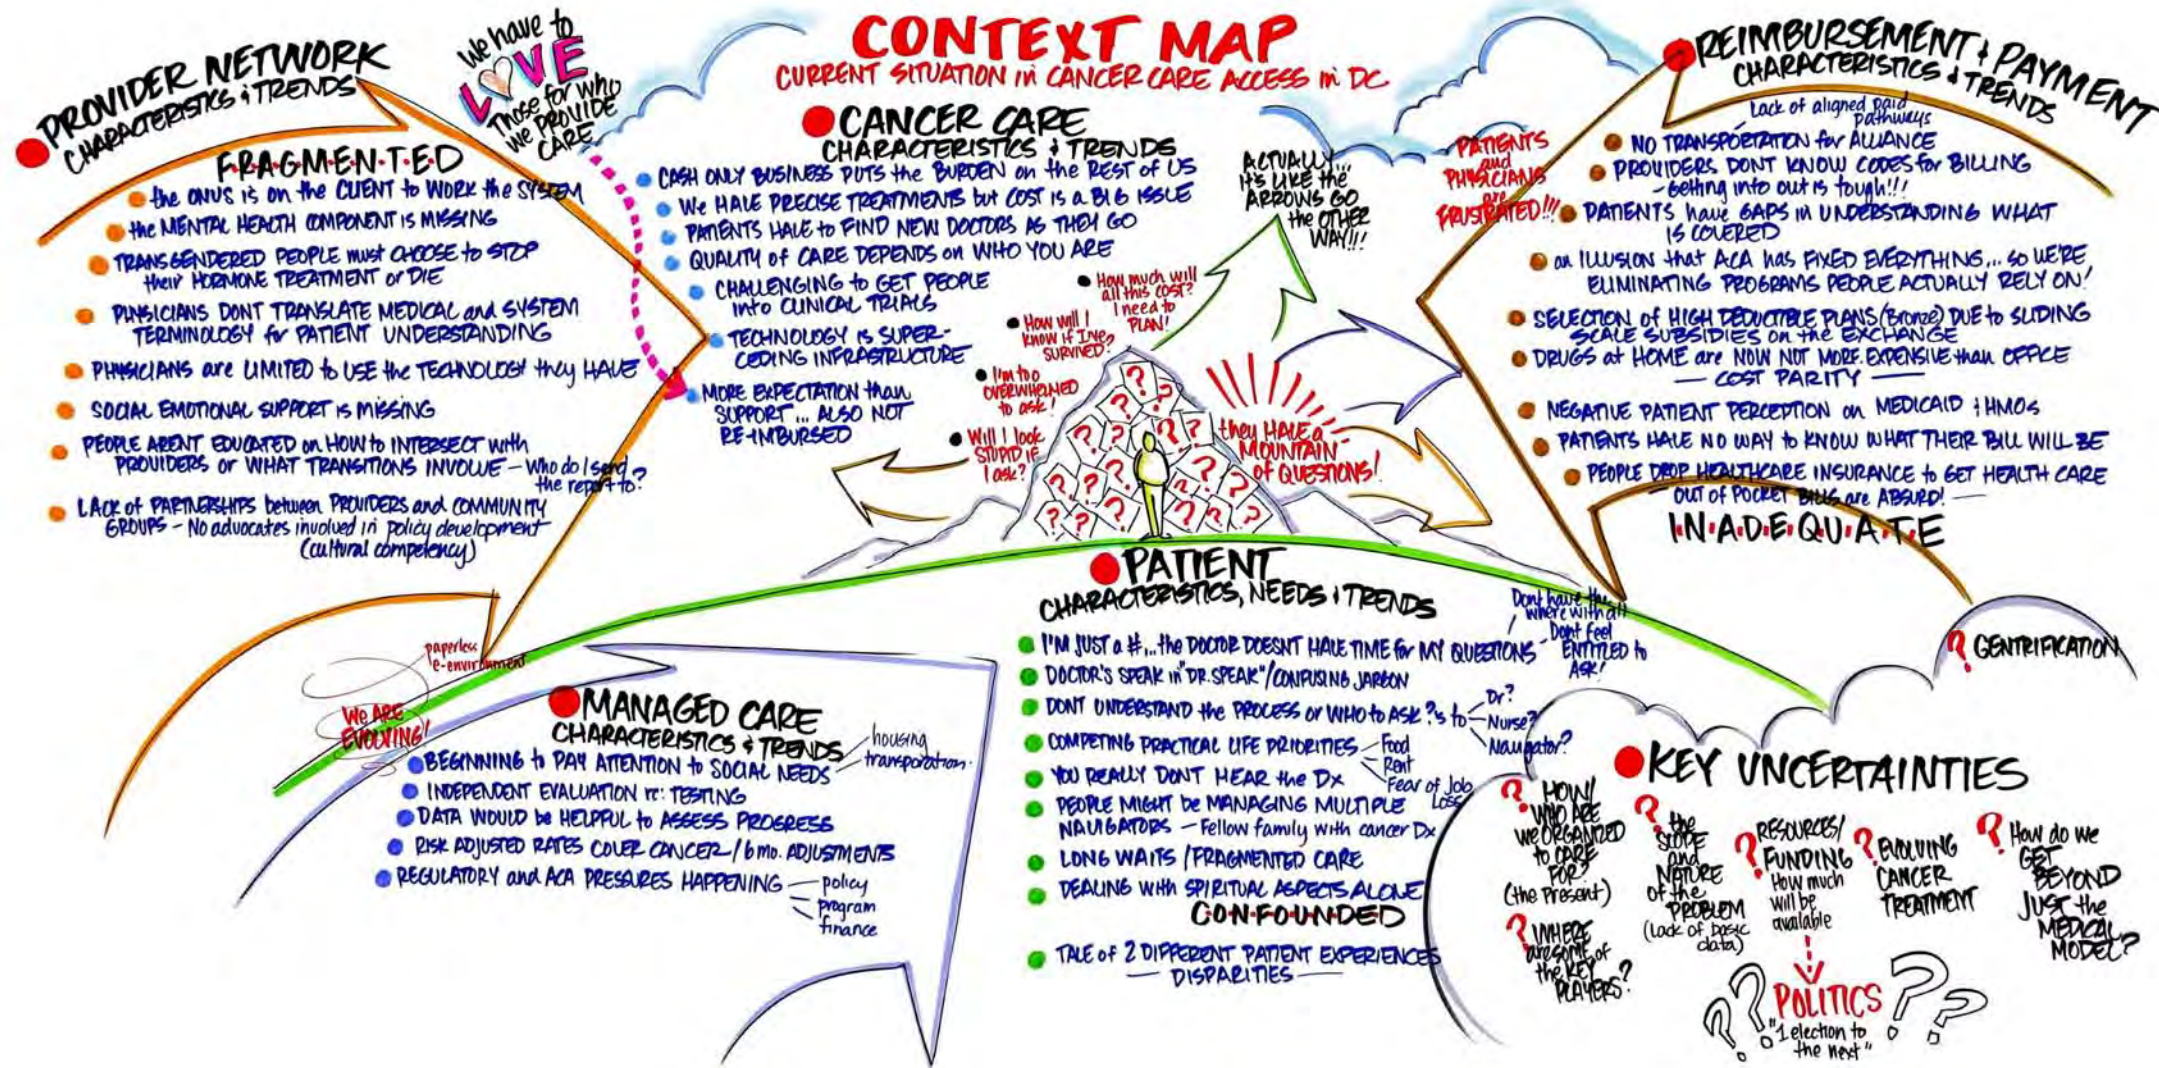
CONTEXT MAP
CURRENT SITUATION in CANCER CARE ACCESS in DC

We have to LOVE Those for who we PROVIDE CARE

PROVIDER NETWORK CHARACTERISTICS & TRENDS
FRAGMENTED
the ONUS is on the CLIENT to WORK the SYSTEM
the MENTAL HEALTH COMPONENT is MISSING
TRANSGENDERED PEOPLE must CHOOSE to STOP their HORMONE TREATMENT or DIE
PHYSICIANS DONT TRANSLATE MEDICAL and SYSTEM TERMINOLOGY for PATIENT UNDERSTANDING
PHYSICIANS are LIMITED to USE the TECHNOLOGY they HAVE
SOCIAL EMOTIONAL SUPPORT is MISSING
PEOPLE ARENT EDUCATED on HOW to INTERSECT with PROVIDERS or WHAT TRANSITIONS INVOLVE — Who do I send the report to?
LACK of PARTNERSHIPS between PROVIDERS and COMMUNITY GROUPS - No advocates involved in policy development (cultural competency)

CANCER CARE CHARACTERISTICS & TRENDS
CASH ONLY BUSINESS PUTS the BURDEN on the REST of US
We HAVE PRECISE TREATMENTS but COST is a BIG ISSUE
PATIENTS HAVE to FIND NEW DOCTORS AS THEY GO
QUALITY of CARE DEPENDS on WHO YOU ARE
CHALLENGING to GET PEOPLE into CLINICAL TRIALS
TECHNOLOGY is SUPER-CEDING INFRASTRUCTURE
MORE EXPECTATION than SUPPORT... ALSO NOT RE-IMBURSED

ACTUALLY... It's LIKE the ARROWS GO the OTHER WAY!!!
How much will all this cost? I need to PLAN!
How will I know if I've survived?
I'm too OVERWHELMED to ask!
Will I look STUPID if I ask?
they HAVE a MOUNTAIN of QUESTIONS!
PATIENTS and PHYSICIANS are FRUSTRATED!!!

REIMBURSEMENT & PAYMENT CHARACTERISTICS & TRENDS
Lack of aligned paid pathways
NO TRANSPORTATION for ALLIANCE
PROVIDERS DONT KNOW CODES for BILLING - Getting into out is tough!!!
PATIENTS have GAPS in UNDERSTANDING WHAT IS COVERED
an ILLUSION that ACA has FIXED EVERYTHING... so WE'RE ELIMINATING PROGRAMS PEOPLE ACTUALLY RELY ON!
SELECTION of HIGH DEDUCTIBLE PLANS (Bronze) DUE to SLIDING SCALE SUBSIDIES on the EXCHANGE
DRUGS at HOME are NOW NOT MORE EXPENSIVE than OFFICE — COST PARITY —
NEGATIVE PATIENT PERCEPTION on MEDICAID & HMOs
PATIENTS HAVE NO WAY to KNOW WHAT THEIR BILL WILL BE
PEOPLE DROP HEALTHCARE INSURANCE to GET HEALTH CARE
— OUT of POCKET BILLS are ABSURD! —
INADEQUATE

PATIENT CHARACTERISTICS, NEEDS & TRENDS
I'M JUST a #... the DOCTOR DOESNT HAVE TIME for MY QUESTIONS
Dont have the where with all / Dont feel ENTITLED to ASK!
DOCTOR'S SPEAK in "DR. SPEAK"/CONFUSING JARGON
DONT UNDERSTAND the PROCESS or WHO to ASK ?s to — Dr? Nurse? Navigator?
COMPETING PRACTICAL LIFE PRIORITIES — Food, Rent, Fear of Job Loss
YOU REALLY DONT HEAR the Dx
PEOPLE MIGHT be MANAGING MULTIPLE NAVIGATORS — Fellow family with cancer Dx
LONG WAITS / FRAGMENTED CARE
DEALING with SPIRITUAL ASPECTS ALONE
CONFOUNDED
TALE of 2 DIFFERENT PATIENT EXPERIENCES — DISPARITIES —

paperless e-environment
We ARE EVOLVING!

MANAGED CARE CHARACTERISTICS & TRENDS
BEGINNING to PAY ATTENTION to SOCIAL NEEDS — housing, transportation
INDEPENDENT EVALUATION re: TESTING
DATA WOULD be HELPFUL to ASSESS PROGRESS
RISK ADJUSTED RATES COVER CANCER / 6 mo. ADJUSTMENTS
REGULATORY and ACA PRESSURES HAPPENING — policy, program, finance

GENTRIFICATION
KEY UNCERTAINTIES
HOW/WHO ARE WE ORGANIZED to CARE FOR? (the Present)
WHERE are some of the KEY PLAYERS?
the SCOPE and NATURE of the PROBLEM (lack of basic data)
RESOURCES/FUNDING How much will be available
EVOLVING CANCER TREATMENT
How do we GET BEYOND JUST the MEDICAL MODEL?
POLITICS "1 election to the next"